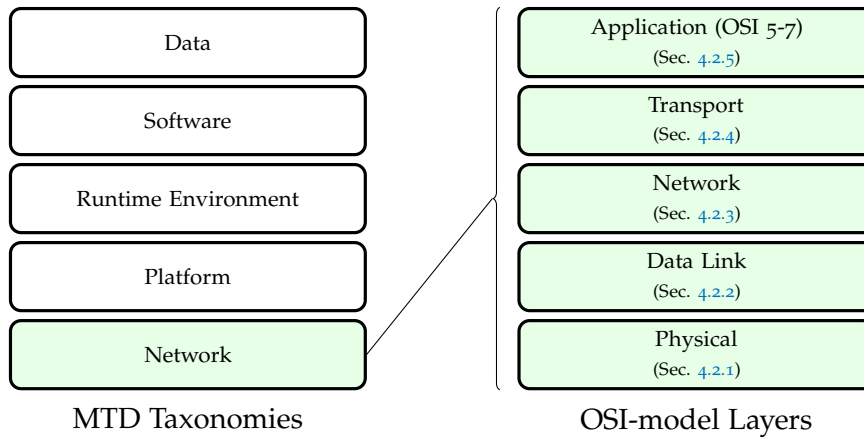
Data

Software

Runtime Environment

Platform

Network

MTD Taxonomies

Application (OSI 5-7)
(Sec. 4.2.5)

Transport
(Sec. 4.2.4)

Network
(Sec. 4.2.3)

Data Link
(Sec. 4.2.2)

Physical
(Sec. 4.2.1)

OSI-model Layers